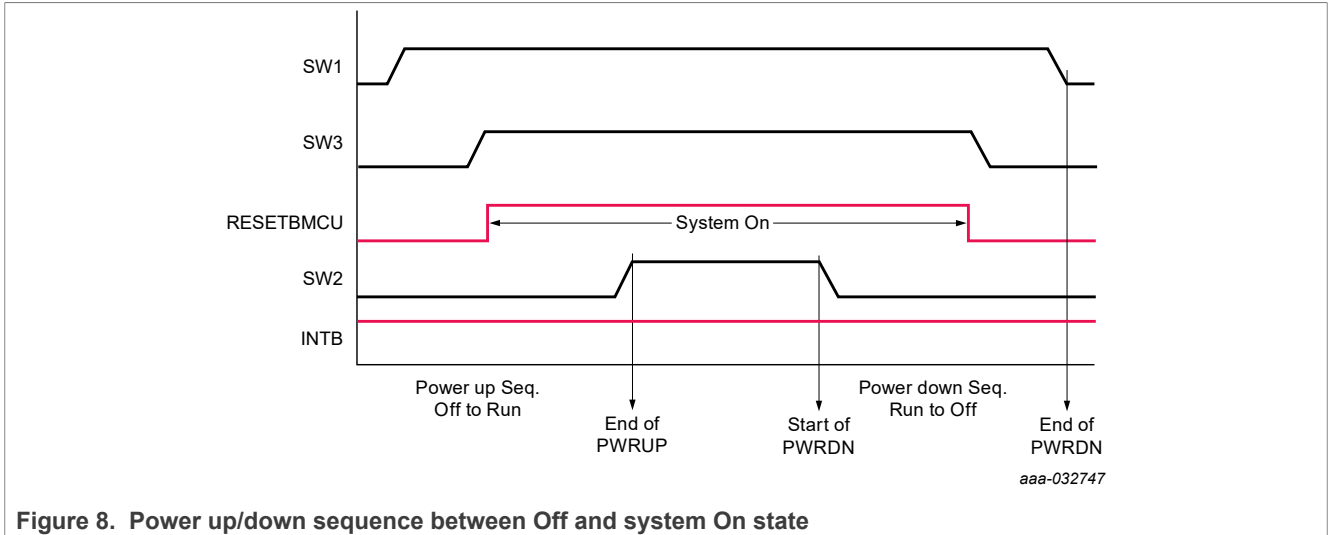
SW1

SW3

RESETBMCU

System On

SW2

INTB

Power up Seq.
Off to Run

End of
PWRUP

Start of
PWRDN

Power down Seq.
Run to Off

End of
PWRDN

aaa-032747

Figure 8. Power up/down sequence between Off and system On state